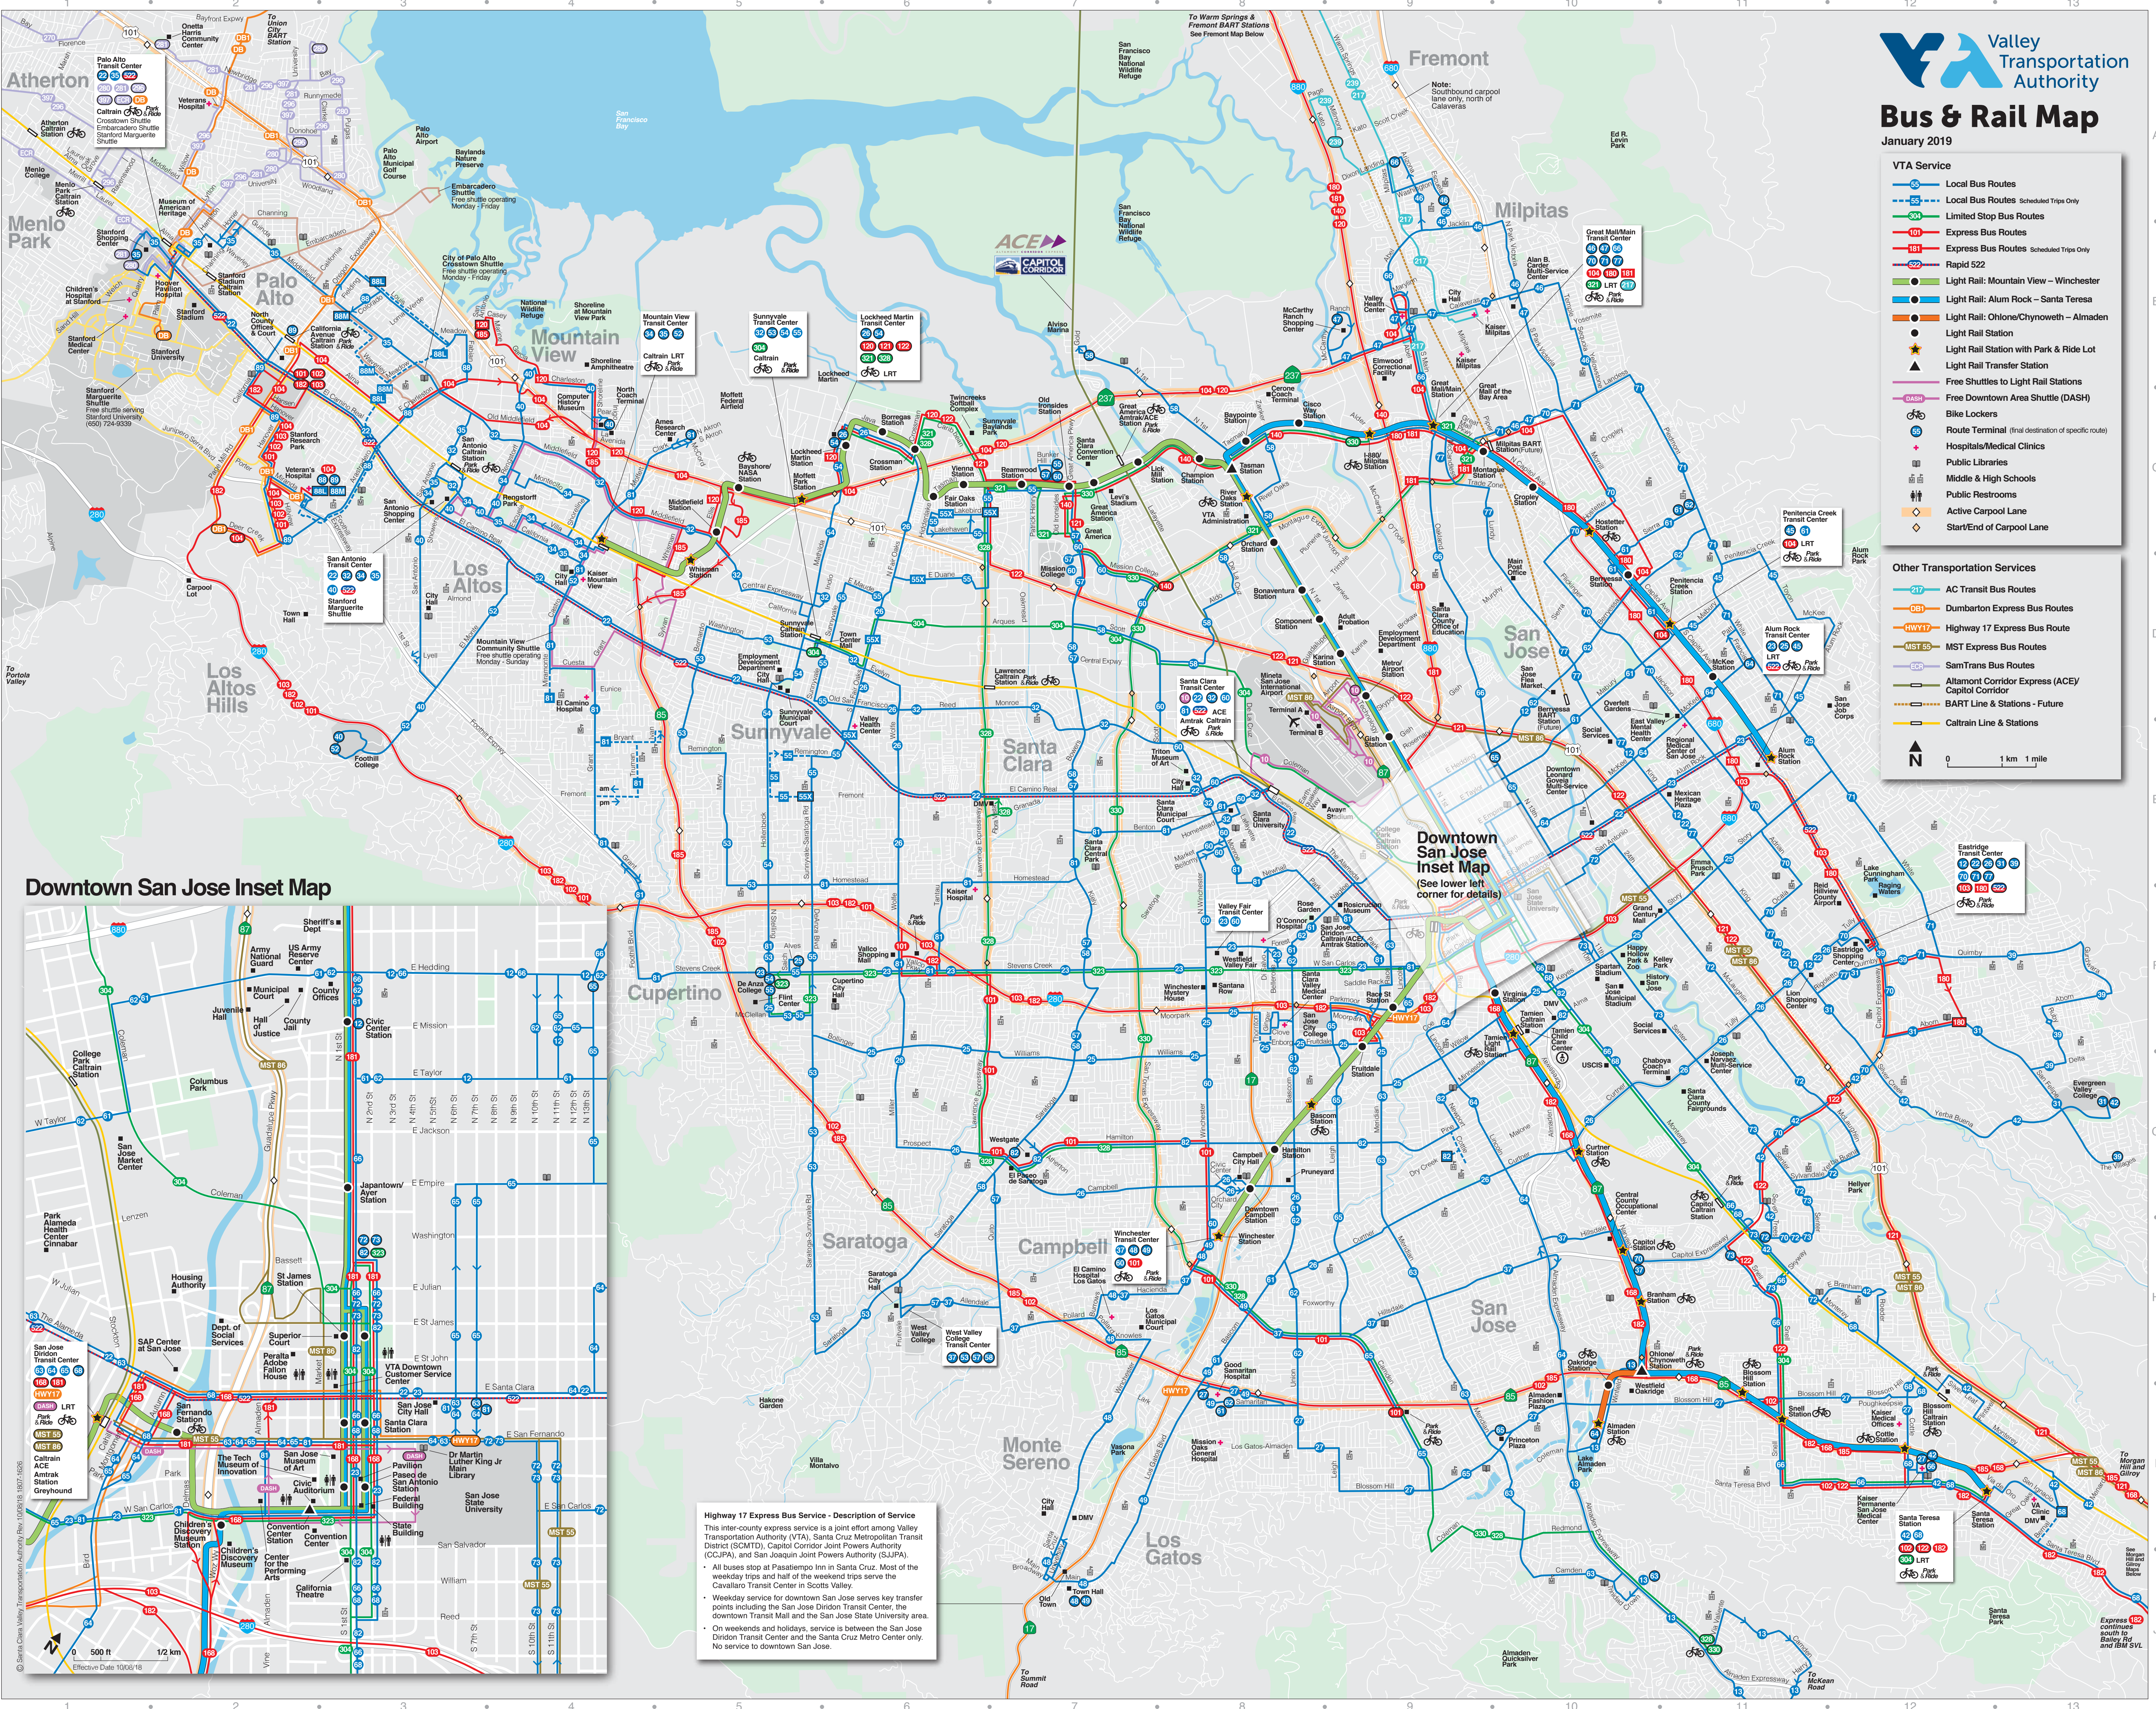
Valley Transportation Authority

Bus & Rail Map
January 2019

VTA Service
Local Bus Routes
Local Bus Routes Scheduled Trips Only
Limited Stop Bus Routes
Express Bus Routes
Express Bus Routes Scheduled Trips Only
Rapid 522
Light Rail: Mountain View – Winchester
Light Rail: Alum Rock – Santa Teresa
Light Rail: Ohlone/Chynoweth – Almaden
Light Rail Station
Light Rail Station with Park & Ride Lot
Light Rail Transfer Station
Free Shuttles to Light Rail Stations
Free Downtown Area Shuttle (DASH)
Bike Lockers
Route Terminal (final destination of specific route)
Hospitals/Medical Clinics
Public Libraries
Middle & High Schools
Public Restrooms
Active Carpool Lane
Start/End of Carpool Lane

Other Transportation Services
AC Transit Bus Routes
Dumbarton Express Bus Routes
Highway 17 Express Bus Route
MST Express Bus Routes
SamTrans Bus Routes
Altamont Corridor Express (ACE)/ Capitol Corridor
BART Line & Stations - Future
Caltrain Line & Stations

N
0 1 km 1 mile

Atherton
Menlo Park
Palo Alto
Mountain View
Los Altos
Los Altos Hills
Sunnyvale
Santa Clara
Fremont
Milpitas
San Jose
Cupertino
Saratoga
Campbell
Monte Sereno
Los Gatos

Downtown San Jose Inset Map
(See lower left corner for details)

Downtown San Jose Inset Map

Highway 17 Express Bus Service - Description of Service
This inter-county express service is a joint effort among Valley Transportation Authority (VTA), Santa Cruz Metropolitan Transit District (SCMTD), Capitol Corridor Joint Powers Authority (CCJPA), and San Joaquin Joint Powers Authority (SJJPA).
• All buses stop at Pasatiempo Inn in Santa Cruz. Most of the weekday trips and half of the weekend trips serve the Cavallaro Transit Center in Scotts Valley.
• Weekday service for downtown San Jose serves key transfer points including the San Jose Diridon Transit Center, the downtown Transit Mall and the San Jose State University area.
• On weekends and holidays, service is between the San Jose Diridon Transit Center and the Santa Cruz Metro Center only. No service to downtown San Jose.

ACE
CAPITOL CORRIDOR

Effective Date 10/06/18